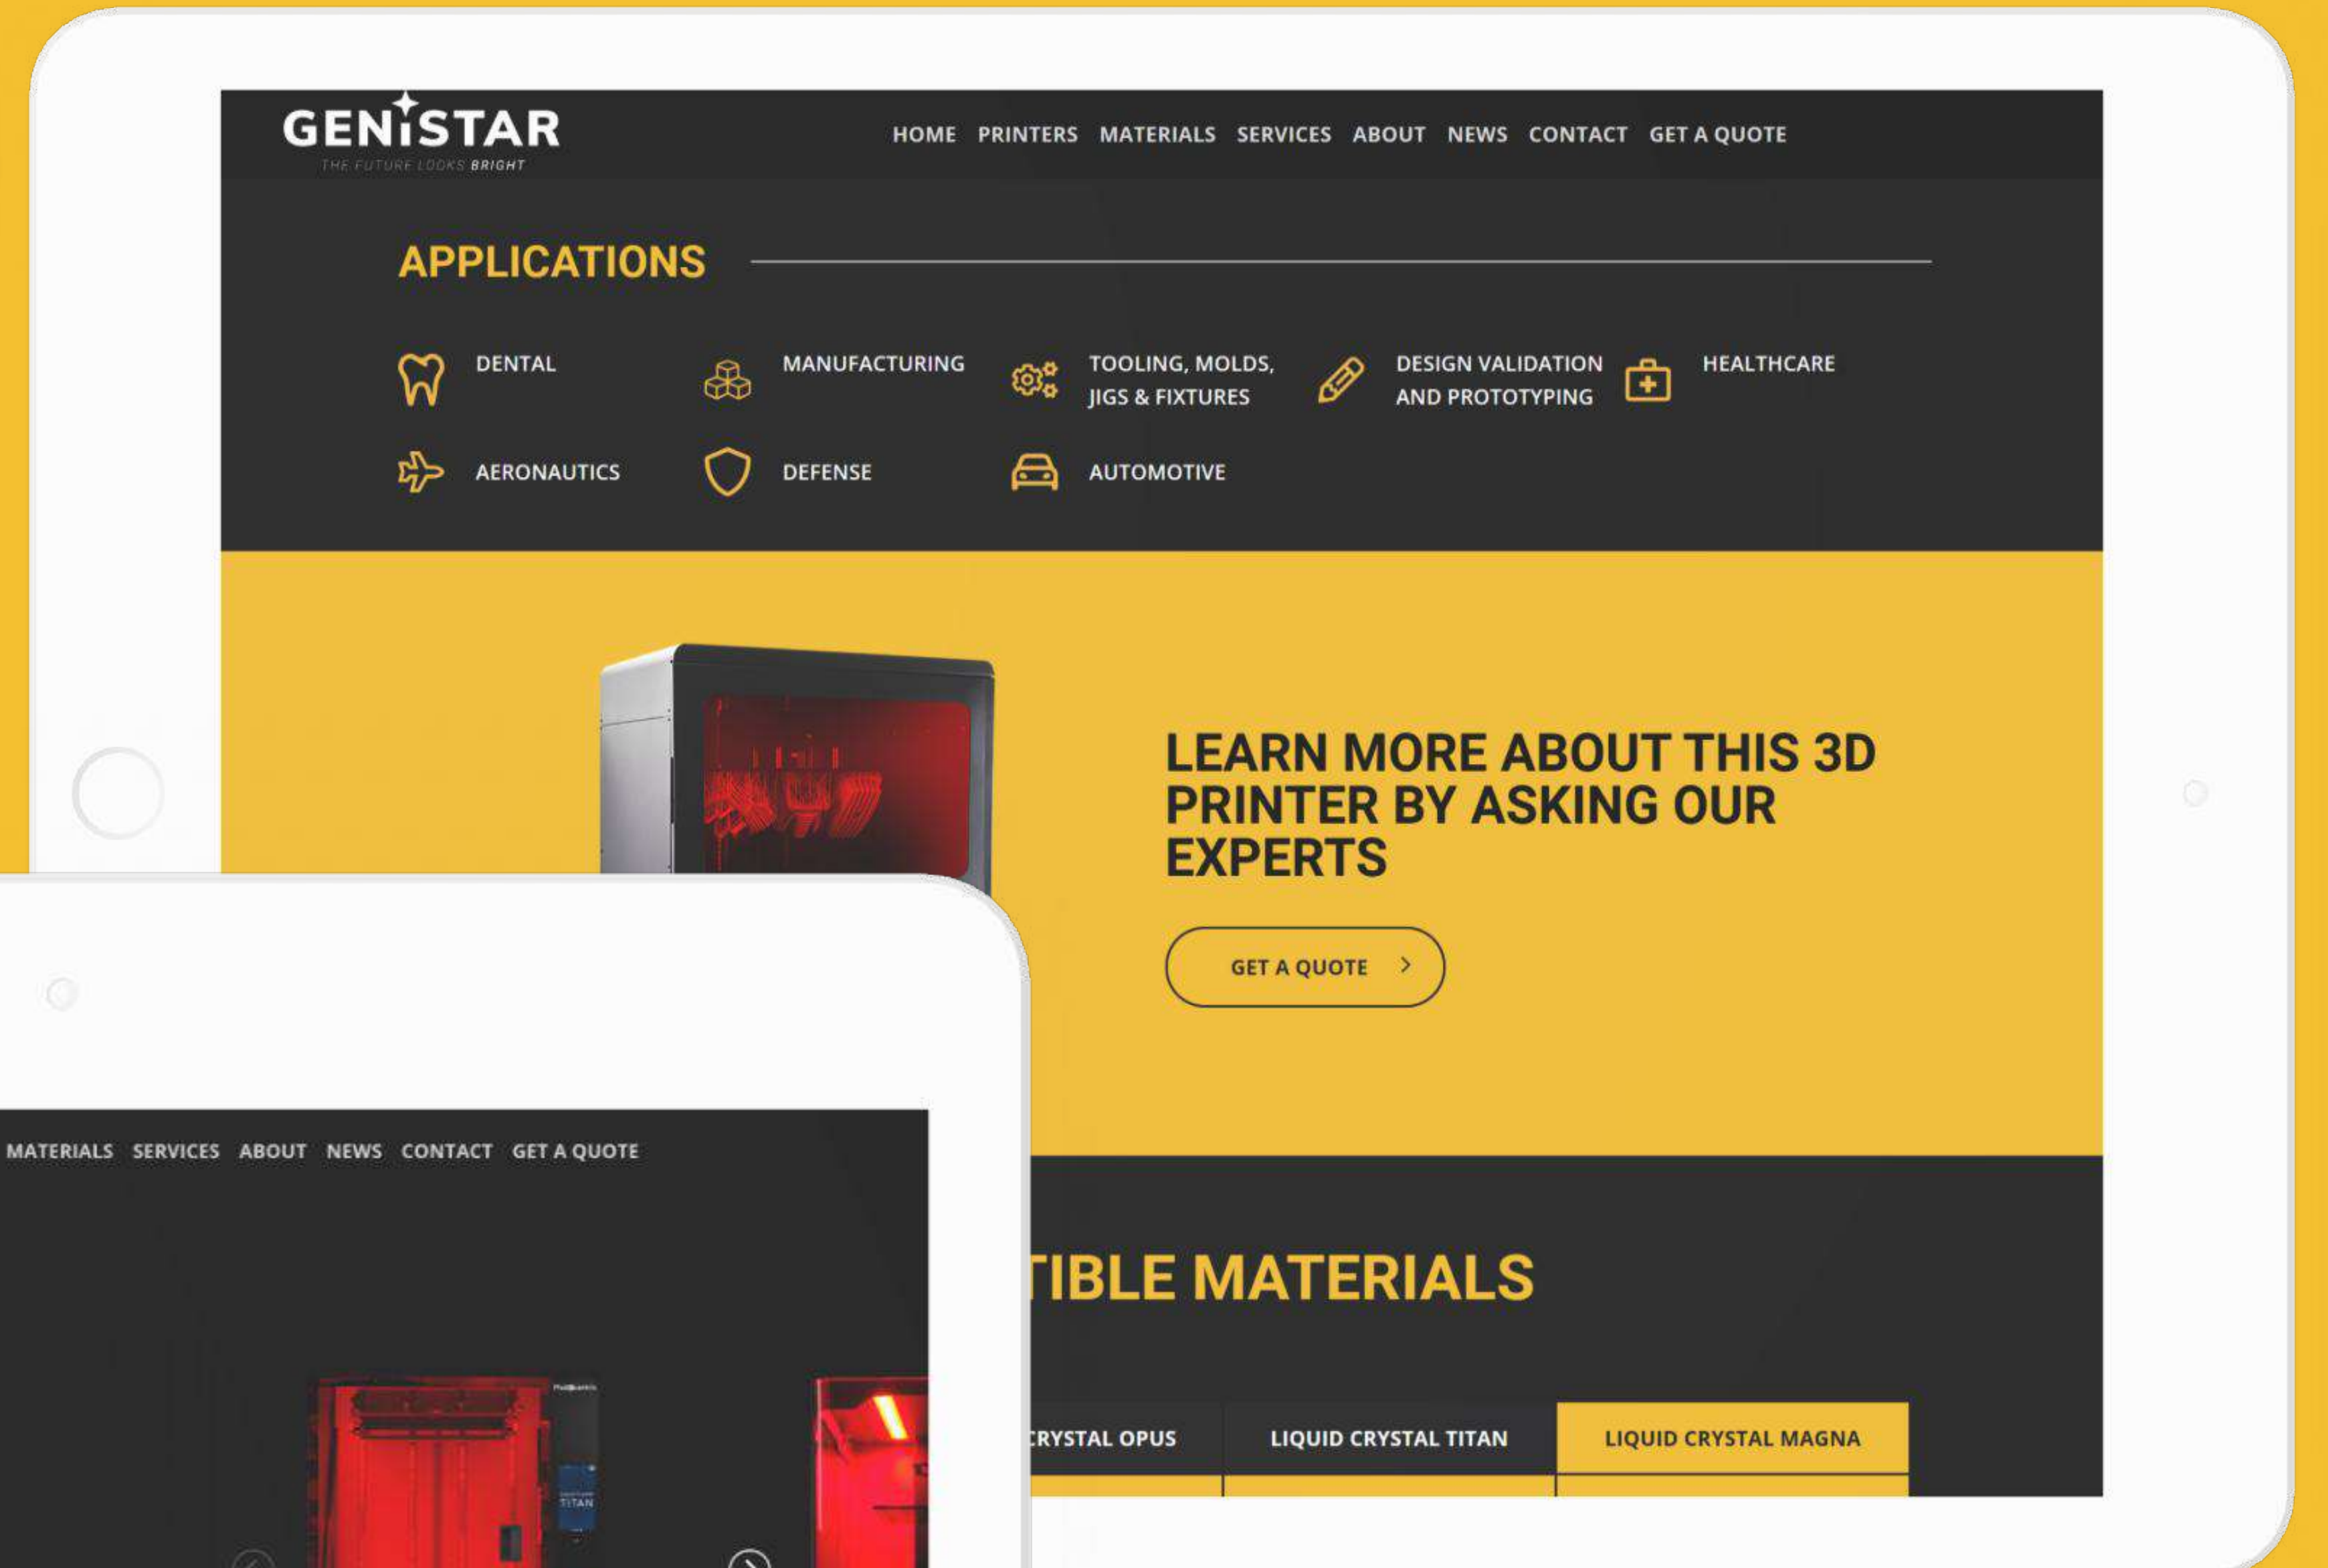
GENISTAR
THE FUTURE LOOKS BRIGHT

HOME PRINTERS MATERIALS SERVICES ABOUT NEWS CONTACT GET A QUOTE

APPLICATIONS

DENTAL
MANUFACTURING
TOOLING, MOLDS, JIGS & FIXTURES
DESIGN VALIDATION AND PROTOTYPING
HEALTHCARE
AERONAUTICS
DEFENSE
AUTOMOTIVE

LEARN MORE ABOUT THIS 3D PRINTER BY ASKING OUR EXPERTS

GET A QUOTE

TIBLE MATERIALS

RYSTAL OPUS
LIQUID CRYSTAL TITAN
LIQUID CRYSTAL MAGNA

MATERIALS SERVICES ABOUT NEWS CONTACT GET A QUOTE

TITAN